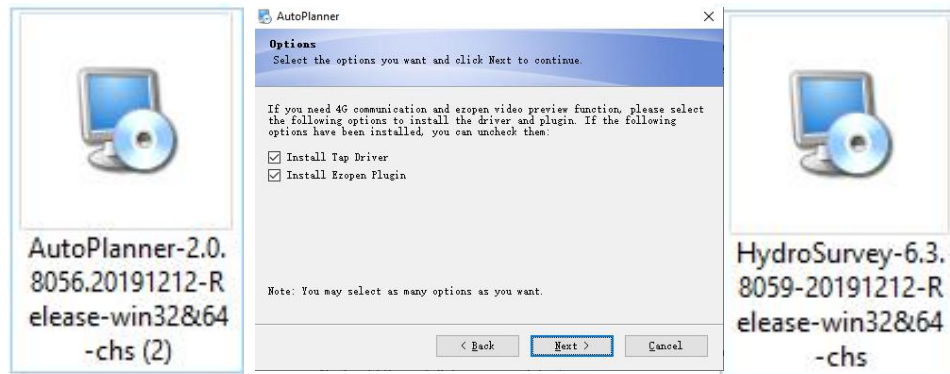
AutoPlanner-2.0.8056.20191212-Release-win32&64-chs (2)

AutoPlanner

Options
Select the options you want and click Next to continue.

If you need 4G communication and eropen video preview function, please select the following options to install the driver and plugin. If the following options have been installed, you can uncheck them:

Install Tap Driver
Install Eropen Plugin

Note: You may select as many options as you want.

< Back
Next >
Cancel

HydroSurvey-6.3.8059-20191212-Release-win32&64-chs